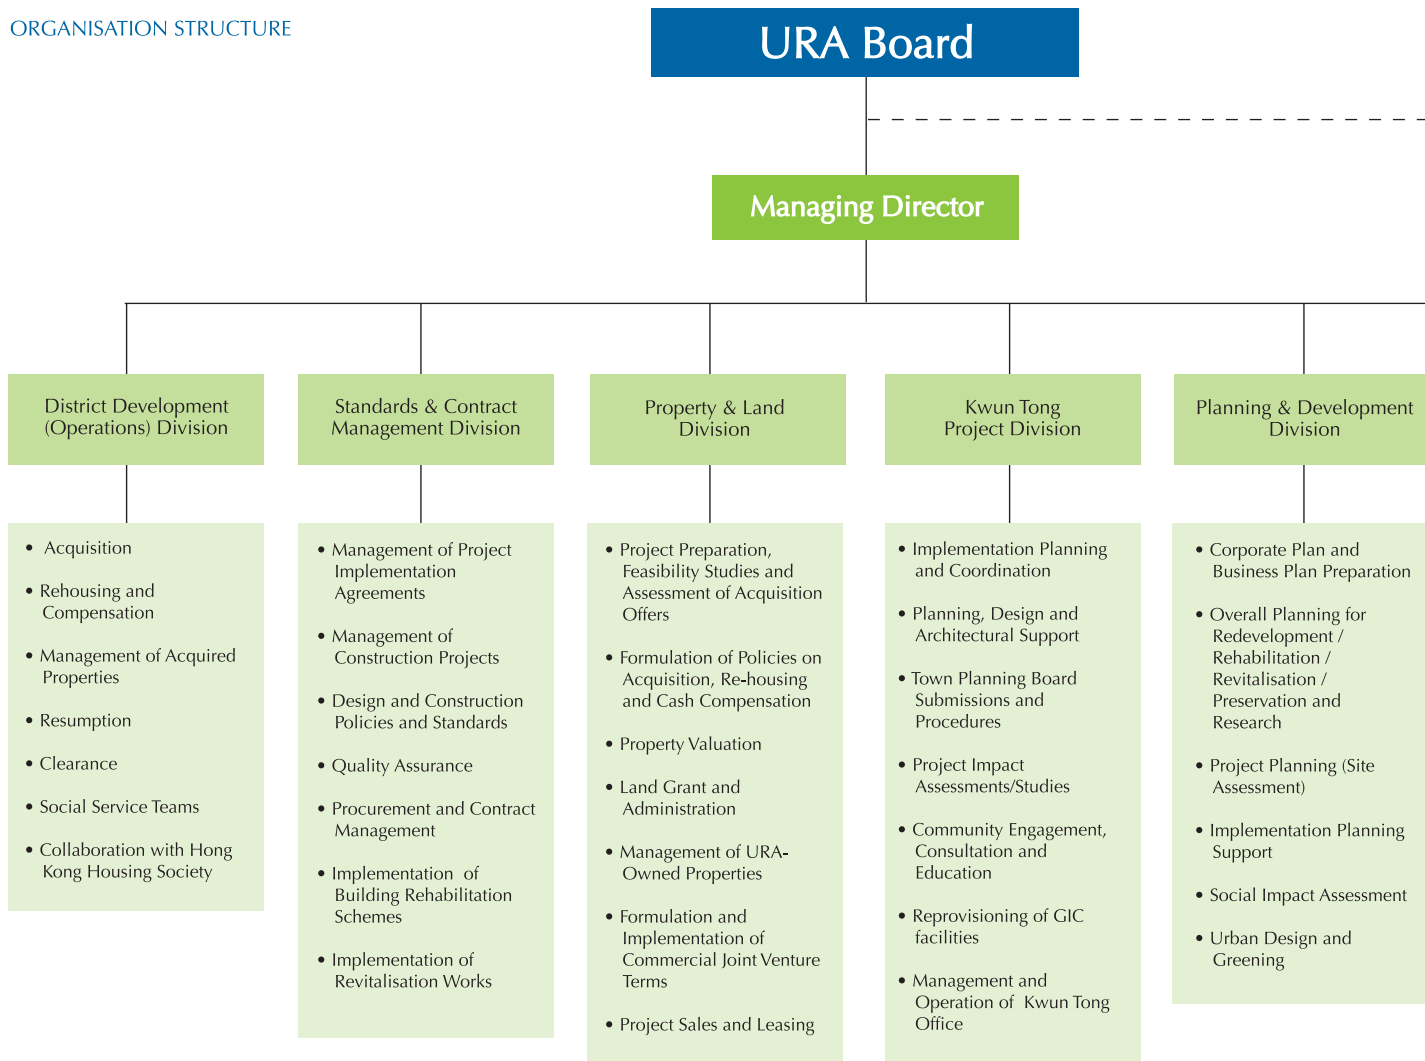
ORGANISATION STRUCTURE

URA Board

Managing Director

District Development (Operations) Division

- Acquisition
- Rehousing and Compensation
- Management of Acquired Properties
- Resumption
- Clearance
- Social Service Teams
- Collaboration with Hong Kong Housing Society

Standards & Contract Management Division

- Management of Project Implementation Agreements
- Management of Construction Projects
- Design and Construction Policies and Standards
- Quality Assurance
- Procurement and Contract Management
- Implementation of Building Rehabilitation Schemes
- Implementation of Revitalisation Works

Property & Land Division

- Project Preparation, Feasibility Studies and Assessment of Acquisition Offers
- Formulation of Policies on Acquisition, Re-housing and Cash Compensation
- Property Valuation
- Land Grant and Administration
- Management of URA-Owned Properties
- Formulation and Implementation of Commercial Joint Venture Terms
- Project Sales and Leasing

Kwun Tong Project Division

- Implementation Planning and Coordination
- Planning, Design and Architectural Support
- Town Planning Board Submissions and Procedures
- Project Impact Assessments/Studies
- Community Engagement, Consultation and Education
- Reprovisioning of GIC facilities
- Management and Operation of Kwun Tong Office

Planning & Development Division

- Corporate Plan and Business Plan Preparation
- Overall Planning for Redevelopment / Rehabilitation / Revitalisation / Preservation and Research
- Project Planning (Site Assessment)
- Implementation Planning Support
- Social Impact Assessment
- Urban Design and Greening